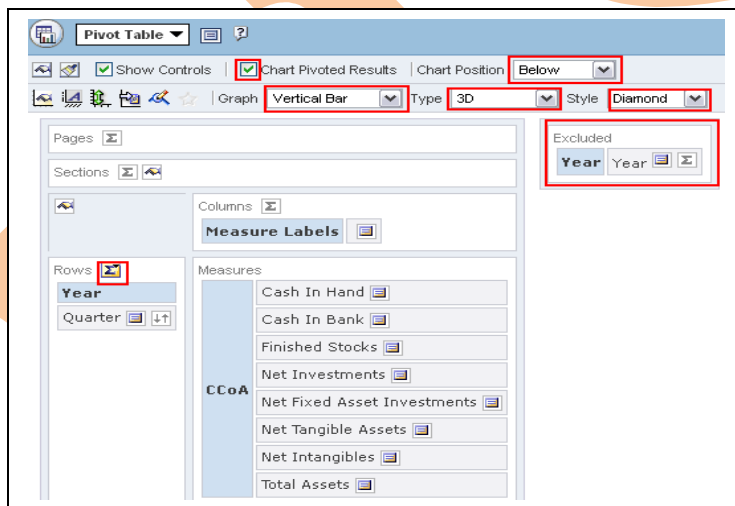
Pivot Table

Show Controls | Chart Pivoted Results | Chart Position Below

| Graph Vertical Bar | Type 3D | Style Diamond

Pages

Sections

Columns

Measure Labels

Rows

Year

Quarter

Measures

CCoA

Cash In Hand

Cash In Bank

Finished Stocks

Net Investments

Net Fixed Asset Investments

Net Tangible Assets

Net Intangibles

Total Assets

Excluded

Year Year